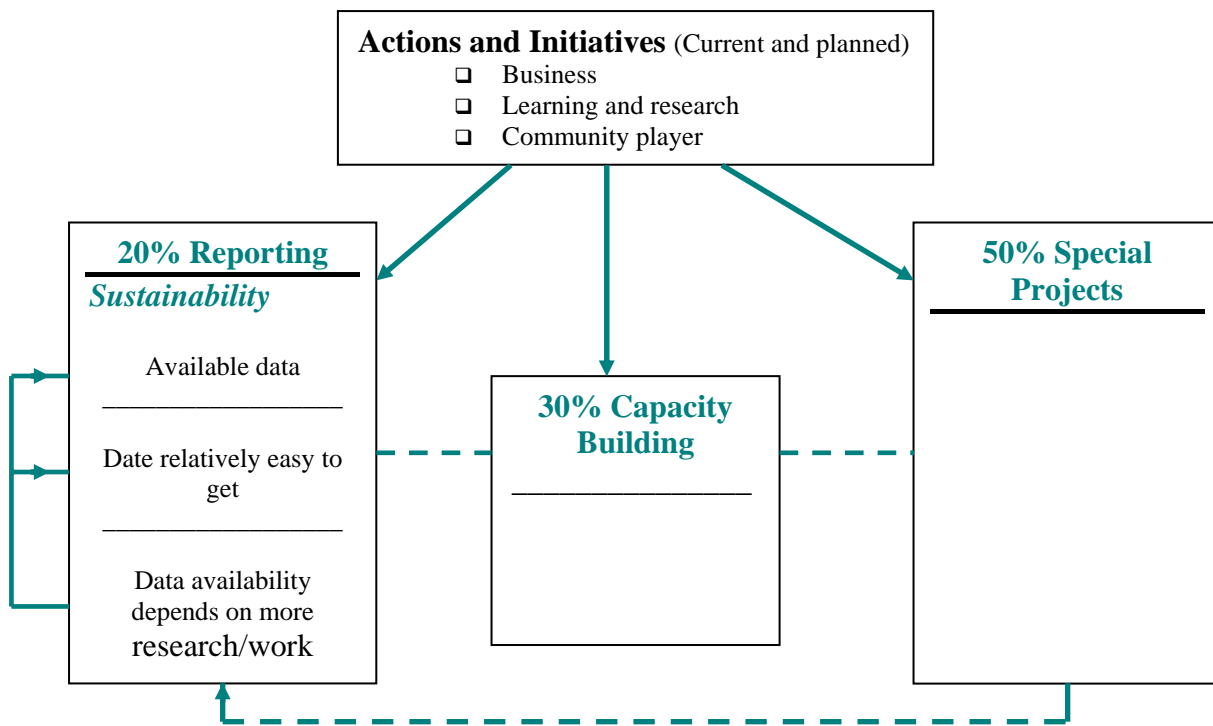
**Actions and Initiatives** (Current and planned)
❑ Business
❑ Learning and research
❑ Community player

**20% Reporting**
***Sustainability***

Available data

Date relatively easy to get

Data availability depends on more research/work

**30% Capacity Building**

**50% Special Projects**